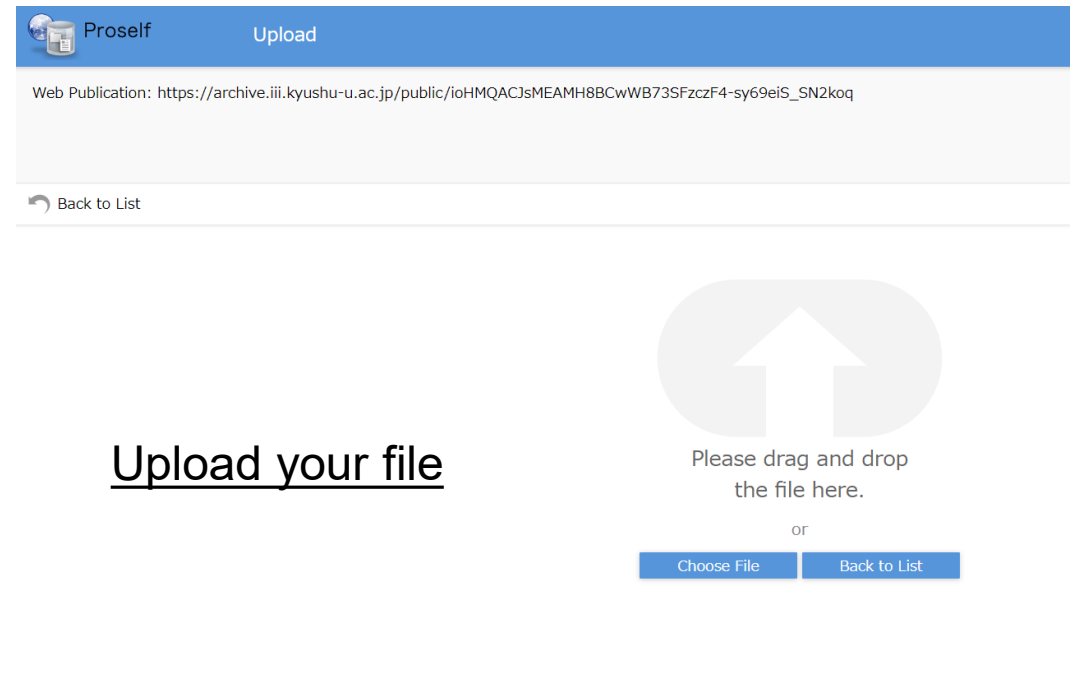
Proself

Upload

Web Publication: https://archive.iii.kyushu-u.ac.jp/public/ioHMQACJsMEAMH8BCwWB73SFzczF4-sy69eiS_SN2koq

Back to List

Upload your file

Please drag and drop the file here.

or

Choose File

Back to List